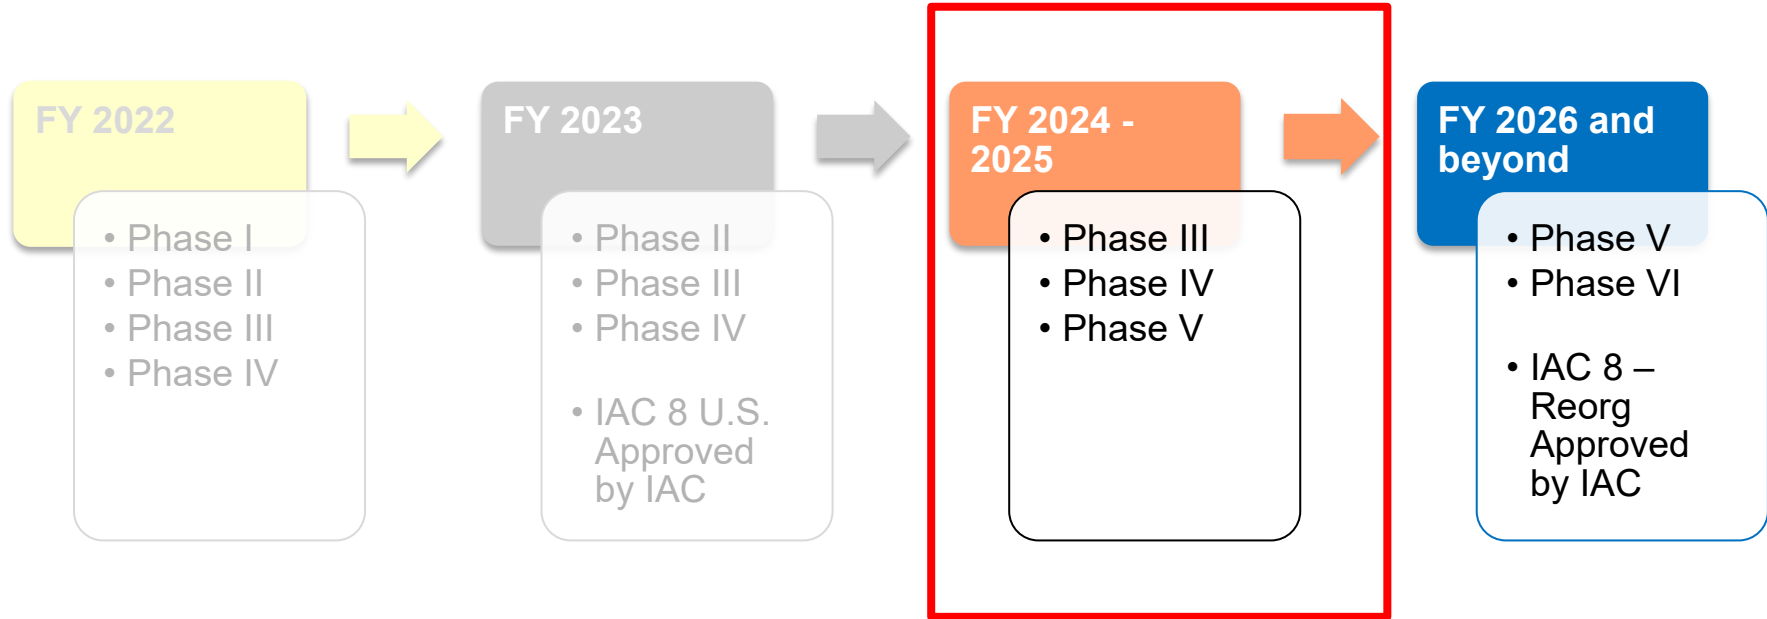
FY 2022

• Phase I
• Phase II
• Phase III
• Phase IV

FY 2023

• Phase II
• Phase III
• Phase IV

• IAC 8 U.S. Approved by IAC

FY 2024 - 2025

• Phase III
• Phase IV
• Phase V

FY 2026 and beyond

• Phase V
• Phase VI

• IAC 8 – Reorg Approved by IAC